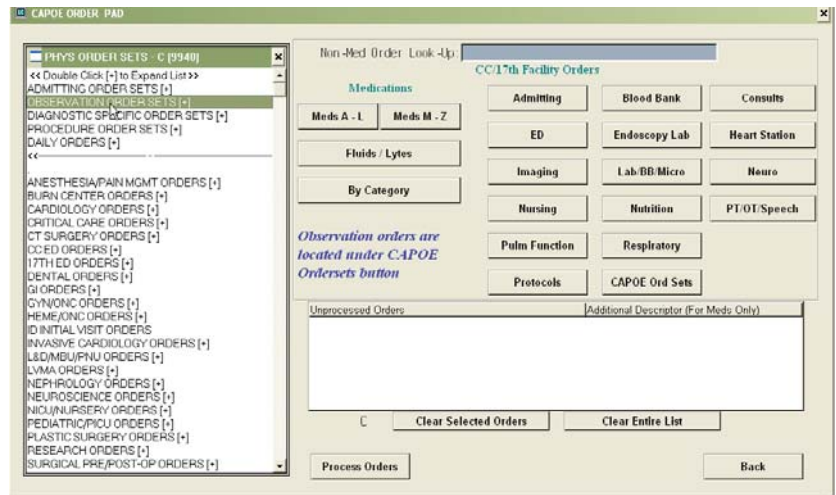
CAPOE ORDER PAD

PHYS ORDER SETS - C (9940)
<< Double Click [+] to Expand List >>
ADMITTING ORDER SETS [+]
OBSERVATION ORDER SETS [+]
DIAGNOSTIC SPECIFIC ORDER SETS [+]
PROCEDURE ORDER SETS [+]
DAILY ORDERS [+]
<<
ANESTHESIA/PAIN MGMT ORDERS [+]
BURN CENTER ORDERS [+]
CARDIOLOGY ORDERS [+]
CRITICAL CARE ORDERS [+]
CT SURGERY ORDERS [+]
CC ED ORDERS [+]
17TH ED ORDERS [+]
DENTAL ORDERS [+]
GI ORDERS [+]
GYN/ONC ORDERS [+]
HEME/ONC ORDERS [+]
ID INITIAL VISIT ORDERS
INVASIVE CARDIOLOGY ORDERS [+]
L&D/MBU/PNU ORDERS [+]
LVMA ORDERS [+]
NEPHROLOGY ORDERS [+]
NEUROSCIENCE ORDERS [+]
NICU/NURSERY ORDERS [+]
PEDIATRIC/PICU ORDERS [+]
PLASTIC SURGERY ORDERS [+]
RESEARCH ORDERS [+]
SURGICAL PRE/POST-OP ORDERS [+]

Non-Med Order Look-Up:
CC/17th Facility Orders
Medications
Meds A - L
Meds M - Z
Fluids / Lytes
By Category
Observation orders are located under CAPOE Ordersets button
Admitting
Blood Bank
Consults
ED
Endoscopy Lab
Heart Station
Imaging
Lab/BB/Micro
Neuro
Nursing
Nutrition
PT/OT/Speech
Pulm Function
Respiratory
Protocols
CAPOE Ord Sets

| Unprocessed Orders | Additional Descriptor (For Meds Only) |
|---|---|

C
Clear Selected Orders
Clear Entire List
Process Orders
Back